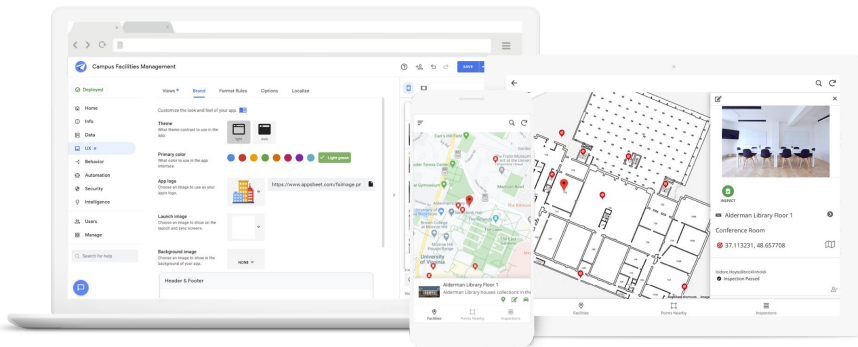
Campus Facilities Management

SAVE

Deployed

Home
Info
Data
UX
Behavior
Automation
Security
Intelligence
Users
Manage

Search for help

Views
Brand
Format Rules
Options
Localize

Customize the look and feel of your app.

Theme
What theme contrast to use in the app.

Light
Dark

Primary color
What color to use in the app interface.

Light green

App logo
Choose an image to use as your app's logo.

https://www.appsheet.com/fsimage.pr

Launch image
Choose an image to show on the launch and sync screens.

Background image
Choose an image to show in the background of your app.

NONE

Header & Footer

University of Virginia

Alderman Library Floor 1
Alderman Library houses collections in the

Facilities
Points Nearby
Inspections

INSPECT

Alderman Library Floor 1

Conference Room

37.113231, 48.6577708

Inspection Passed

Facilities
Points Nearby
Inspections